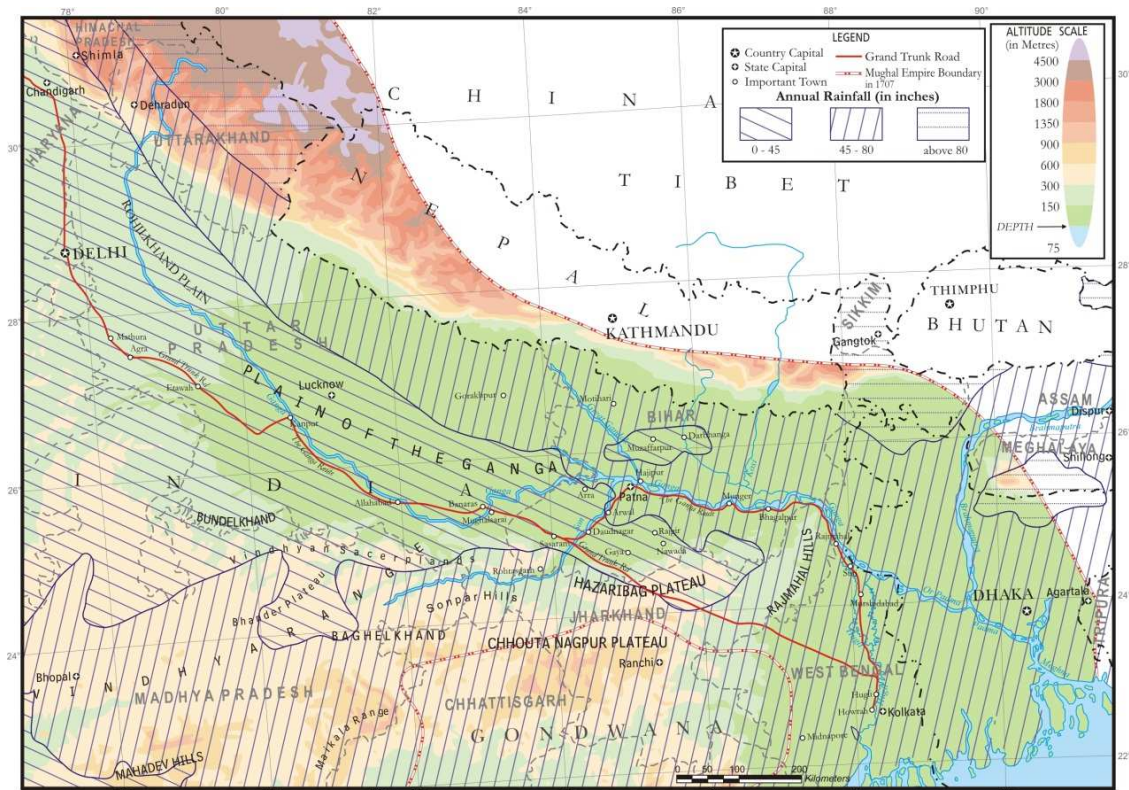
78° 80° 82° 84° 86° 88° 90°

LEGEND
Country Capital
State Capital
Important Town
Grand Trunk Road
Mughal Empire Boundary in 1707
Annual Rainfall (in inches)
0 - 45
45 - 80
above 80

ALTITUDE SCALE (in Metres)
4500
3000
1800
1350
900
600
300
150
DEPTH
75

30°
28°
26°
24°
22°

HIMACHAL PRADESH
Shimla
Chandigarh
Dehradun
HARYANA
UTTARAKHAND
C H I N A
T I B E T
N E P A L
KATHMANDU
SIKKIM
Gangtok
THIMPHU
B H U T A N
ASSAM
Dispur
MEGHALAYA
Shillong
ROHILKHAND PLAIN
DELHI
Mathura
Agra
Etawah
U T T A R P R A D E S H
Lucknow
Kanpur
PLAIN OF THE GANGA
Gorakhpur
Motihari
BIHAR
Muzaffarpur
Darbhanga
I N D I A
Allahabad
Banaras
Mughalsarai
Arrah
Hajipur
Patna
Arwal
Munger
Bhagalpur
Daudnagar
Rajgir
Nawada
Gaya
Sasaram
Rohtasgarh
BUNDELKHAND
Vindhyan Scarplands
Bhander Plateau
Sonpar Hills
HAZARIBAG PLATEAU
RAJMAHAL HILLS
Rajmahal
Suti
Murshidabad
DHAKA
Agartala
TRIPURA
K A R A N G
BAGHELKHAND
JHARKHAND
CHHOUTA NAGPUR PLATEAU
Ranchi
WEST BENGAL
Hugli
Howrah
Kolkata
Midnapore
Bhopal
V I N D H Y A
MADHYA PRADESH
CHHATTISGARH
G O N D W A N A
Maikala Range
MAHADEV HILLS
0 50 100 200 Kilometers